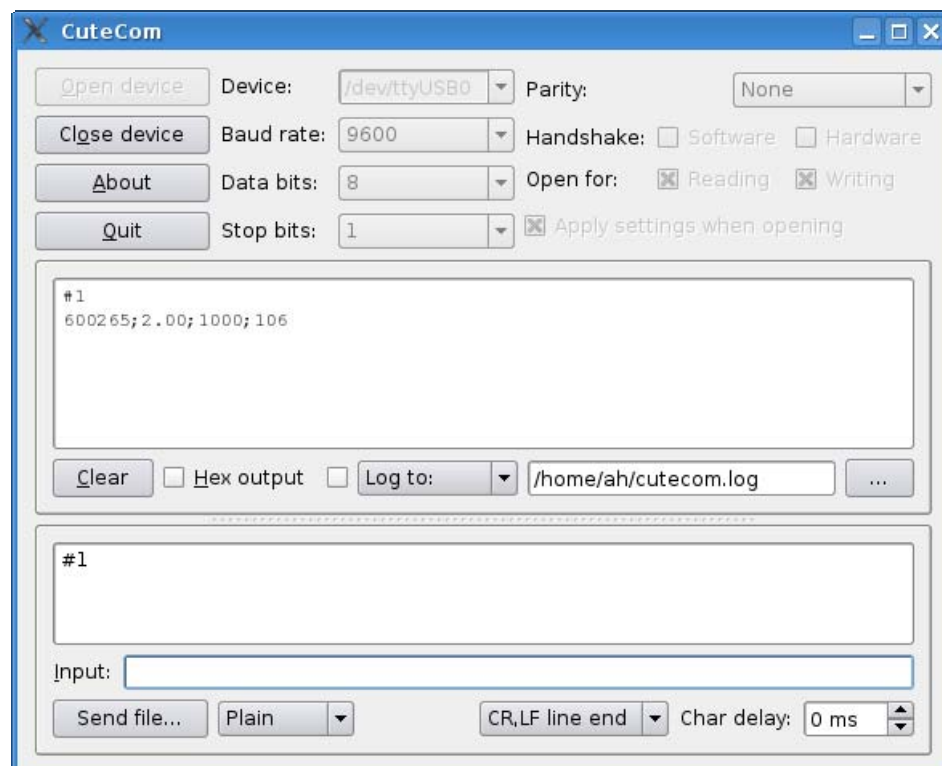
CuteCom

Open device
Close device
About
Quit

Device: /dev/ttyUSB0
Baud rate: 9600
Data bits: 8
Stop bits: 1

Parity: None
Handshake: Software Hardware
Open for: Reading Writing
Apply settings when opening

#1
600265;2.00;1000;106

Clear Hex output Log to: /home/ah/cutecom.log ...

#1

Input:

Send file... Plain CR,LF line end Char delay: 0 ms